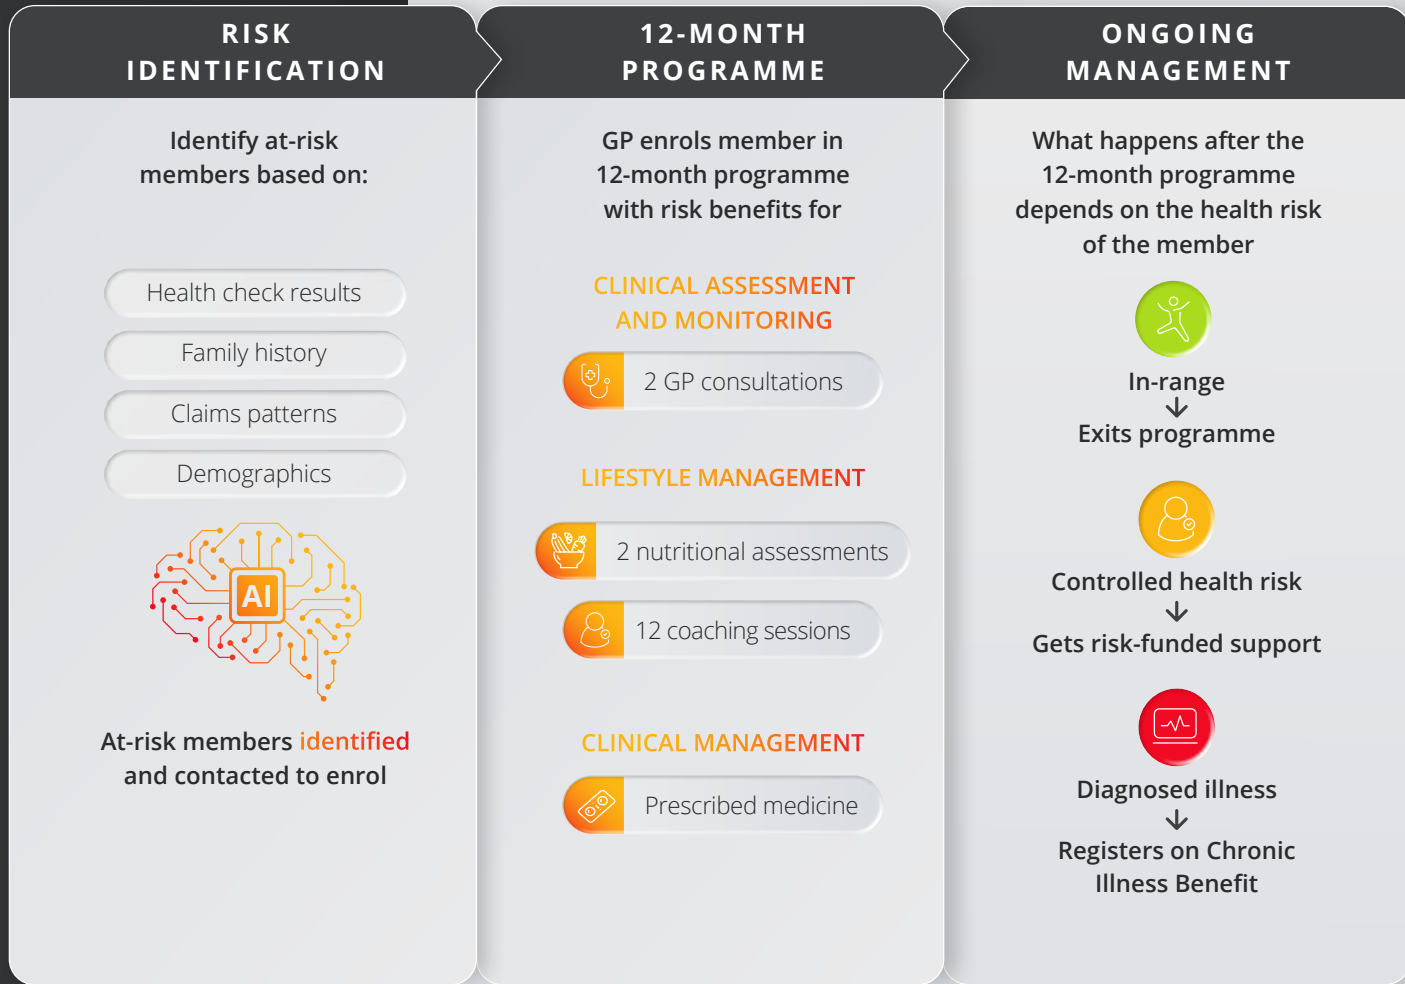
RISK IDENTIFICATION

Identify at-risk members based on:

Health check results

Family history

Claims patterns

Demographics

AI

At-risk members identified and contacted to enrol

12-MONTH PROGRAMME

GP enrols member in 12-month programme with risk benefits for

CLINICAL ASSESSMENT AND MONITORING

2 GP consultations

LIFESTYLE MANAGEMENT

2 nutritional assessments

12 coaching sessions

CLINICAL MANAGEMENT

Prescribed medicine

ONGOING MANAGEMENT

What happens after the 12-month programme depends on the health risk of the member

In-range
↓
Exits programme

Controlled health risk
↓
Gets risk-funded support

Diagnosed illness
↓
Registers on Chronic Illness Benefit